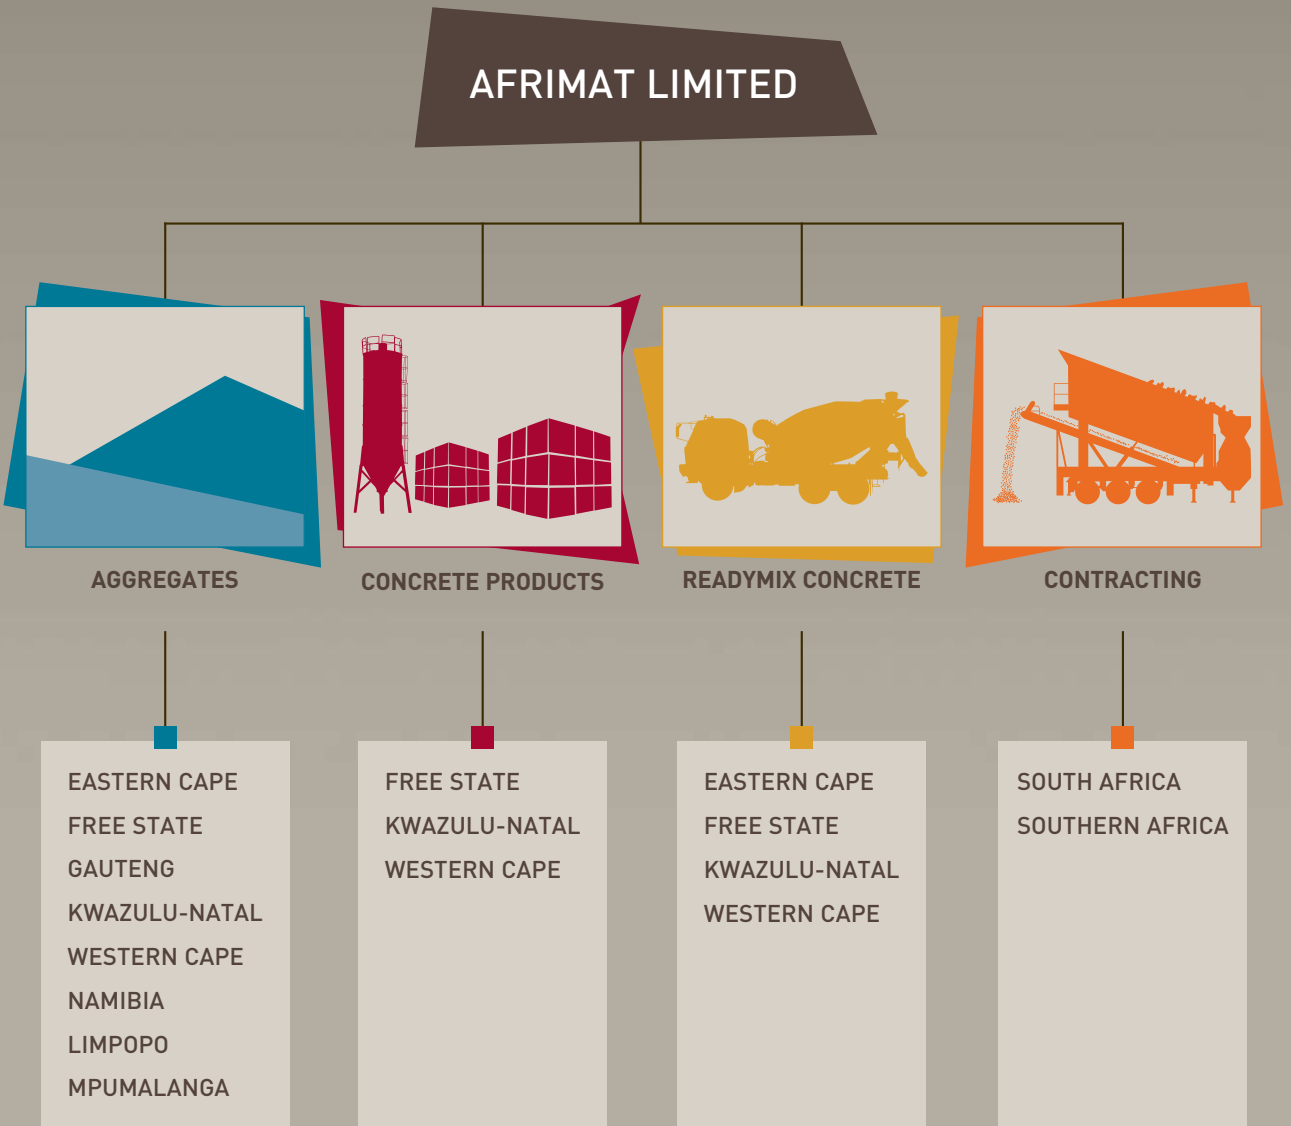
AFRIMAT LIMITED

AGGREGATES

CONCRETE PRODUCTS

READYMIX CONCRETE

CONTRACTING

EASTERN CAPE
FREE STATE
GAUTENG
KWAZULU-NATAL
WESTERN CAPE
NAMIBIA
LIMPOPO
MPUMALANGA

FREE STATE
KWAZULU-NATAL
WESTERN CAPE

EASTERN CAPE
FREE STATE
KWAZULU-NATAL
WESTERN CAPE

SOUTH AFRICA
SOUTHERN AFRICA